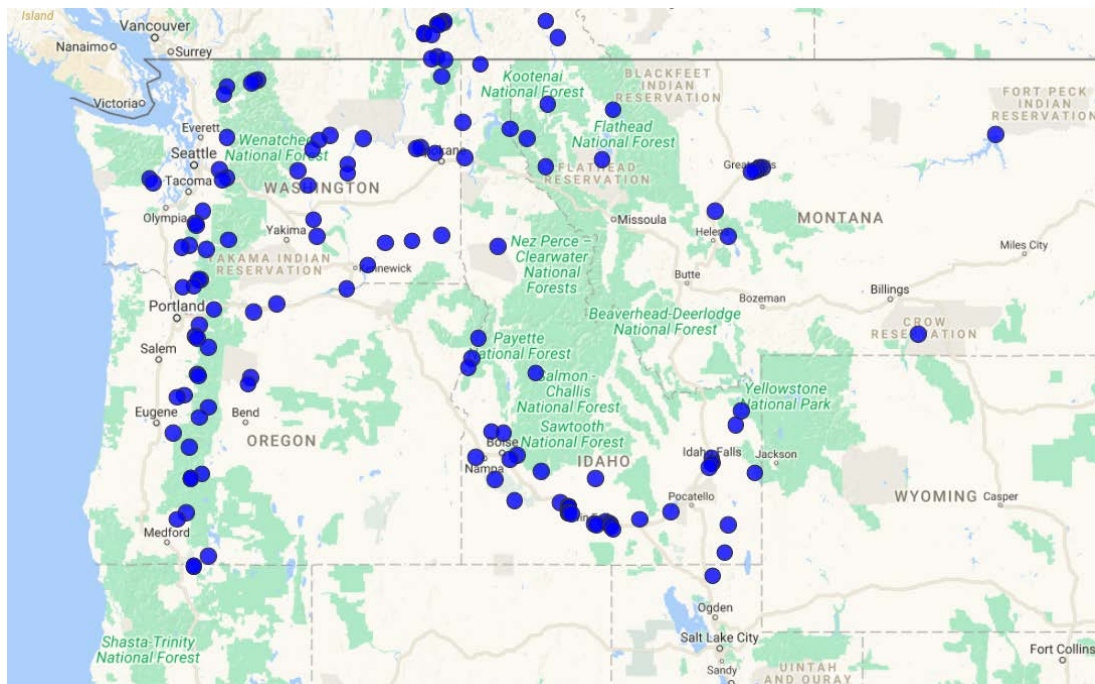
Island
Vancouver
Nanaimo
Surrey
Victoria
Kootenai National Forest
BLACKFEET INDIAN RESERVATION
FORT PECK INDIAN RESERVATION
Everett
Wenatchee National Forest
Seattle
Tacoma
Flathead National Forest
FLATHEAD RESERVATION
Great Falls
WASHINGTON
Olympia
Missoula
MONTANA
Yakima
YAKAMA INDIAN RESERVATION
Kennewick
Nez Perce - Clearwater National Forests
Helena
Miles City
Butte
Portland
Billings
Bozeman
Beaverhead-Deerlodge National Forest
CROW RESERVATION
Salem
Payette National Forest
Salmon - Challis National Forest
Yellowstone National Park
Eugene
Bend
Sawtooth National Forest
OREGON
Boise
IDAHO
Idaho Falls
Jackson
Nampa
WYOMING
Casper
Pocatello
Medford
Ogden
Salt Lake City
Shasta-Trinity National Forest
Sandy
UINTAH AND OURAY
Fort Collins